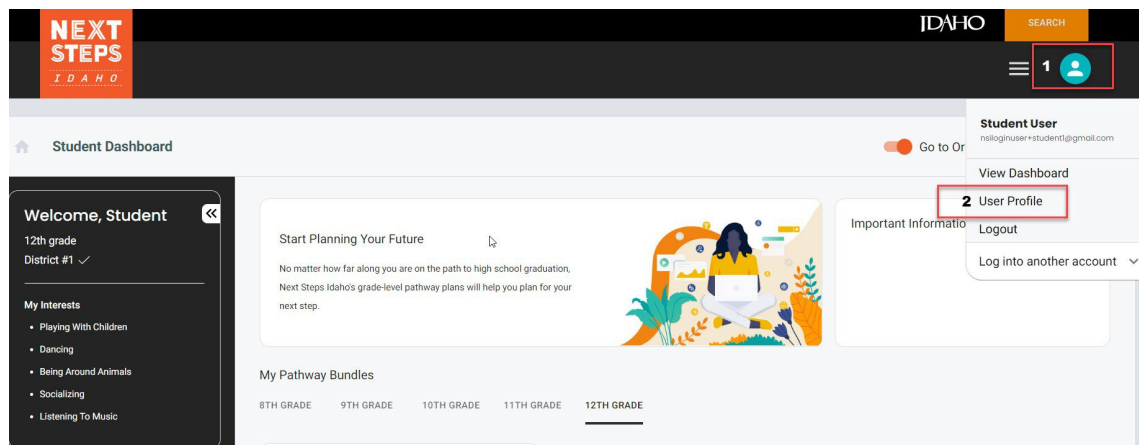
NEXT STEPS IDAHO

IDAHO

SEARCH

1

Student User
nsiloginuser+student1@gmail.com

View Dashboard

2 User Profile

Logout

Log into another account

Student Dashboard

Go to Or

Welcome, Student

12th grade

District #1

My Interests

- Playing With Children
- Dancing
- Being Around Animals
- Socializing
- Listening To Music

Start Planning Your Future

No matter how far along you are on the path to high school graduation, Next Steps Idaho's grade-level pathway plans will help you plan for your next step.

Important Informatio

My Pathway Bundles

8TH GRADE 9TH GRADE 10TH GRADE 11TH GRADE 12TH GRADE